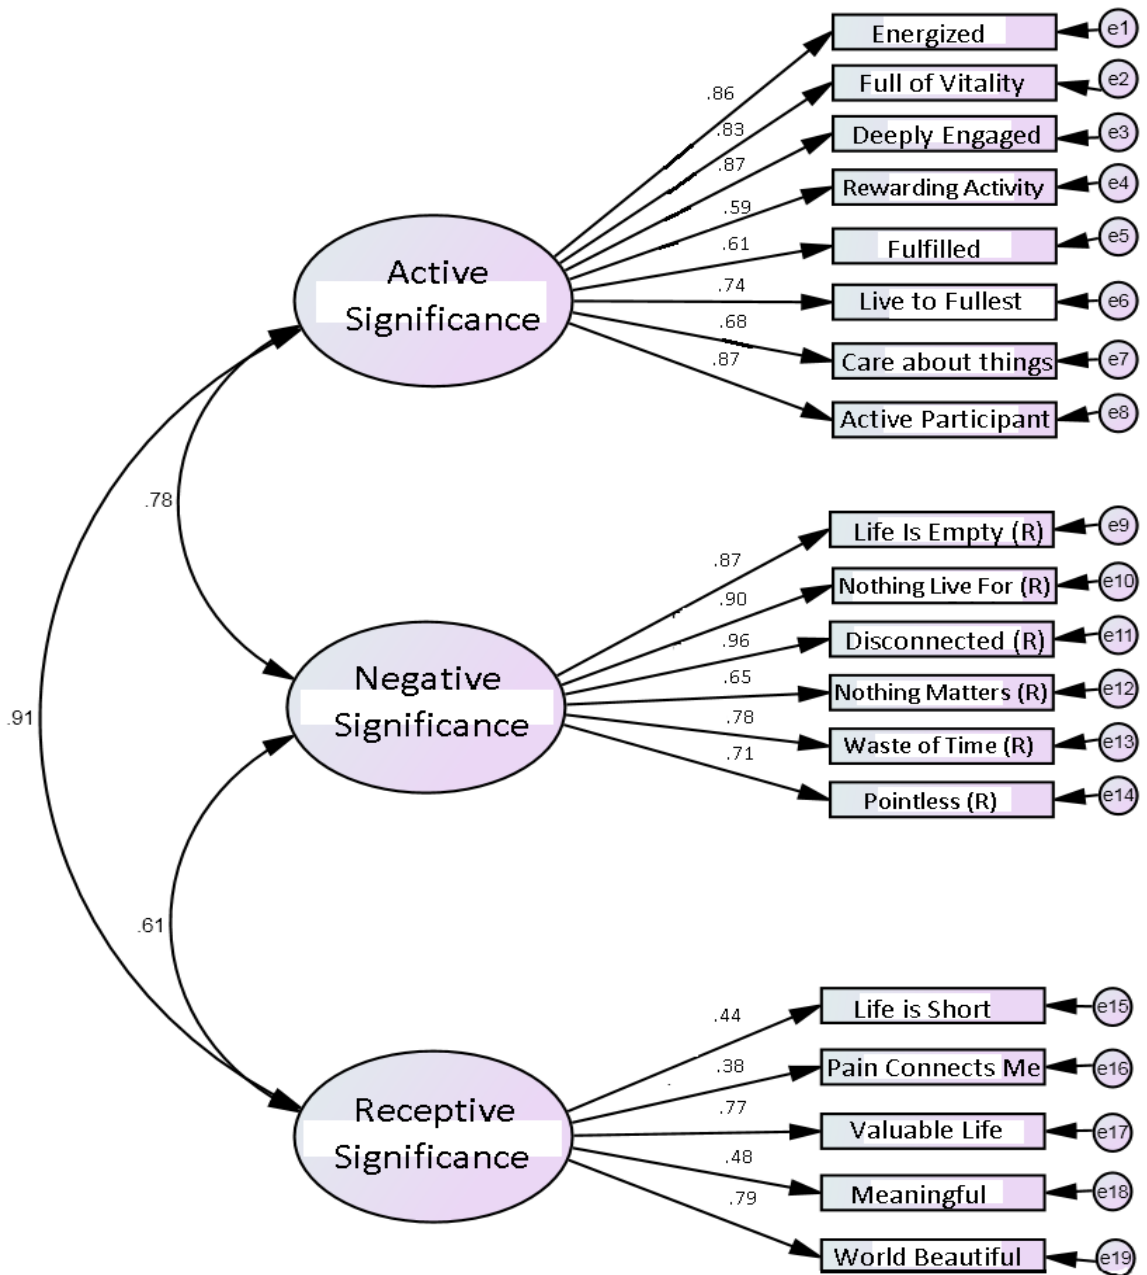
Active Significance

.86
.83
.87
.59
.61
.74
.68
.87

Energized
Full of Vitality
Deeply Engaged
Rewarding Activity
Fulfilled
Live to Fullest
Care about things
Active Participant

e1
e2
e3
e4
e5
e6
e7
e8

.78

.91

Negative Significance

.87
.90
.96
.65
.78
.71

Life Is Empty (R)
Nothing Live For (R)
Disconnected (R)
Nothing Matters (R)
Waste of Time (R)
Pointless (R)

e9
e10
e11
e12
e13
e14

.61

Receptive Significance

.44
.38
.77
.48
.79

Life is Short
Pain Connects Me
Valuable Life
Meaningful
World Beautiful

e15
e16
e17
e18
e19